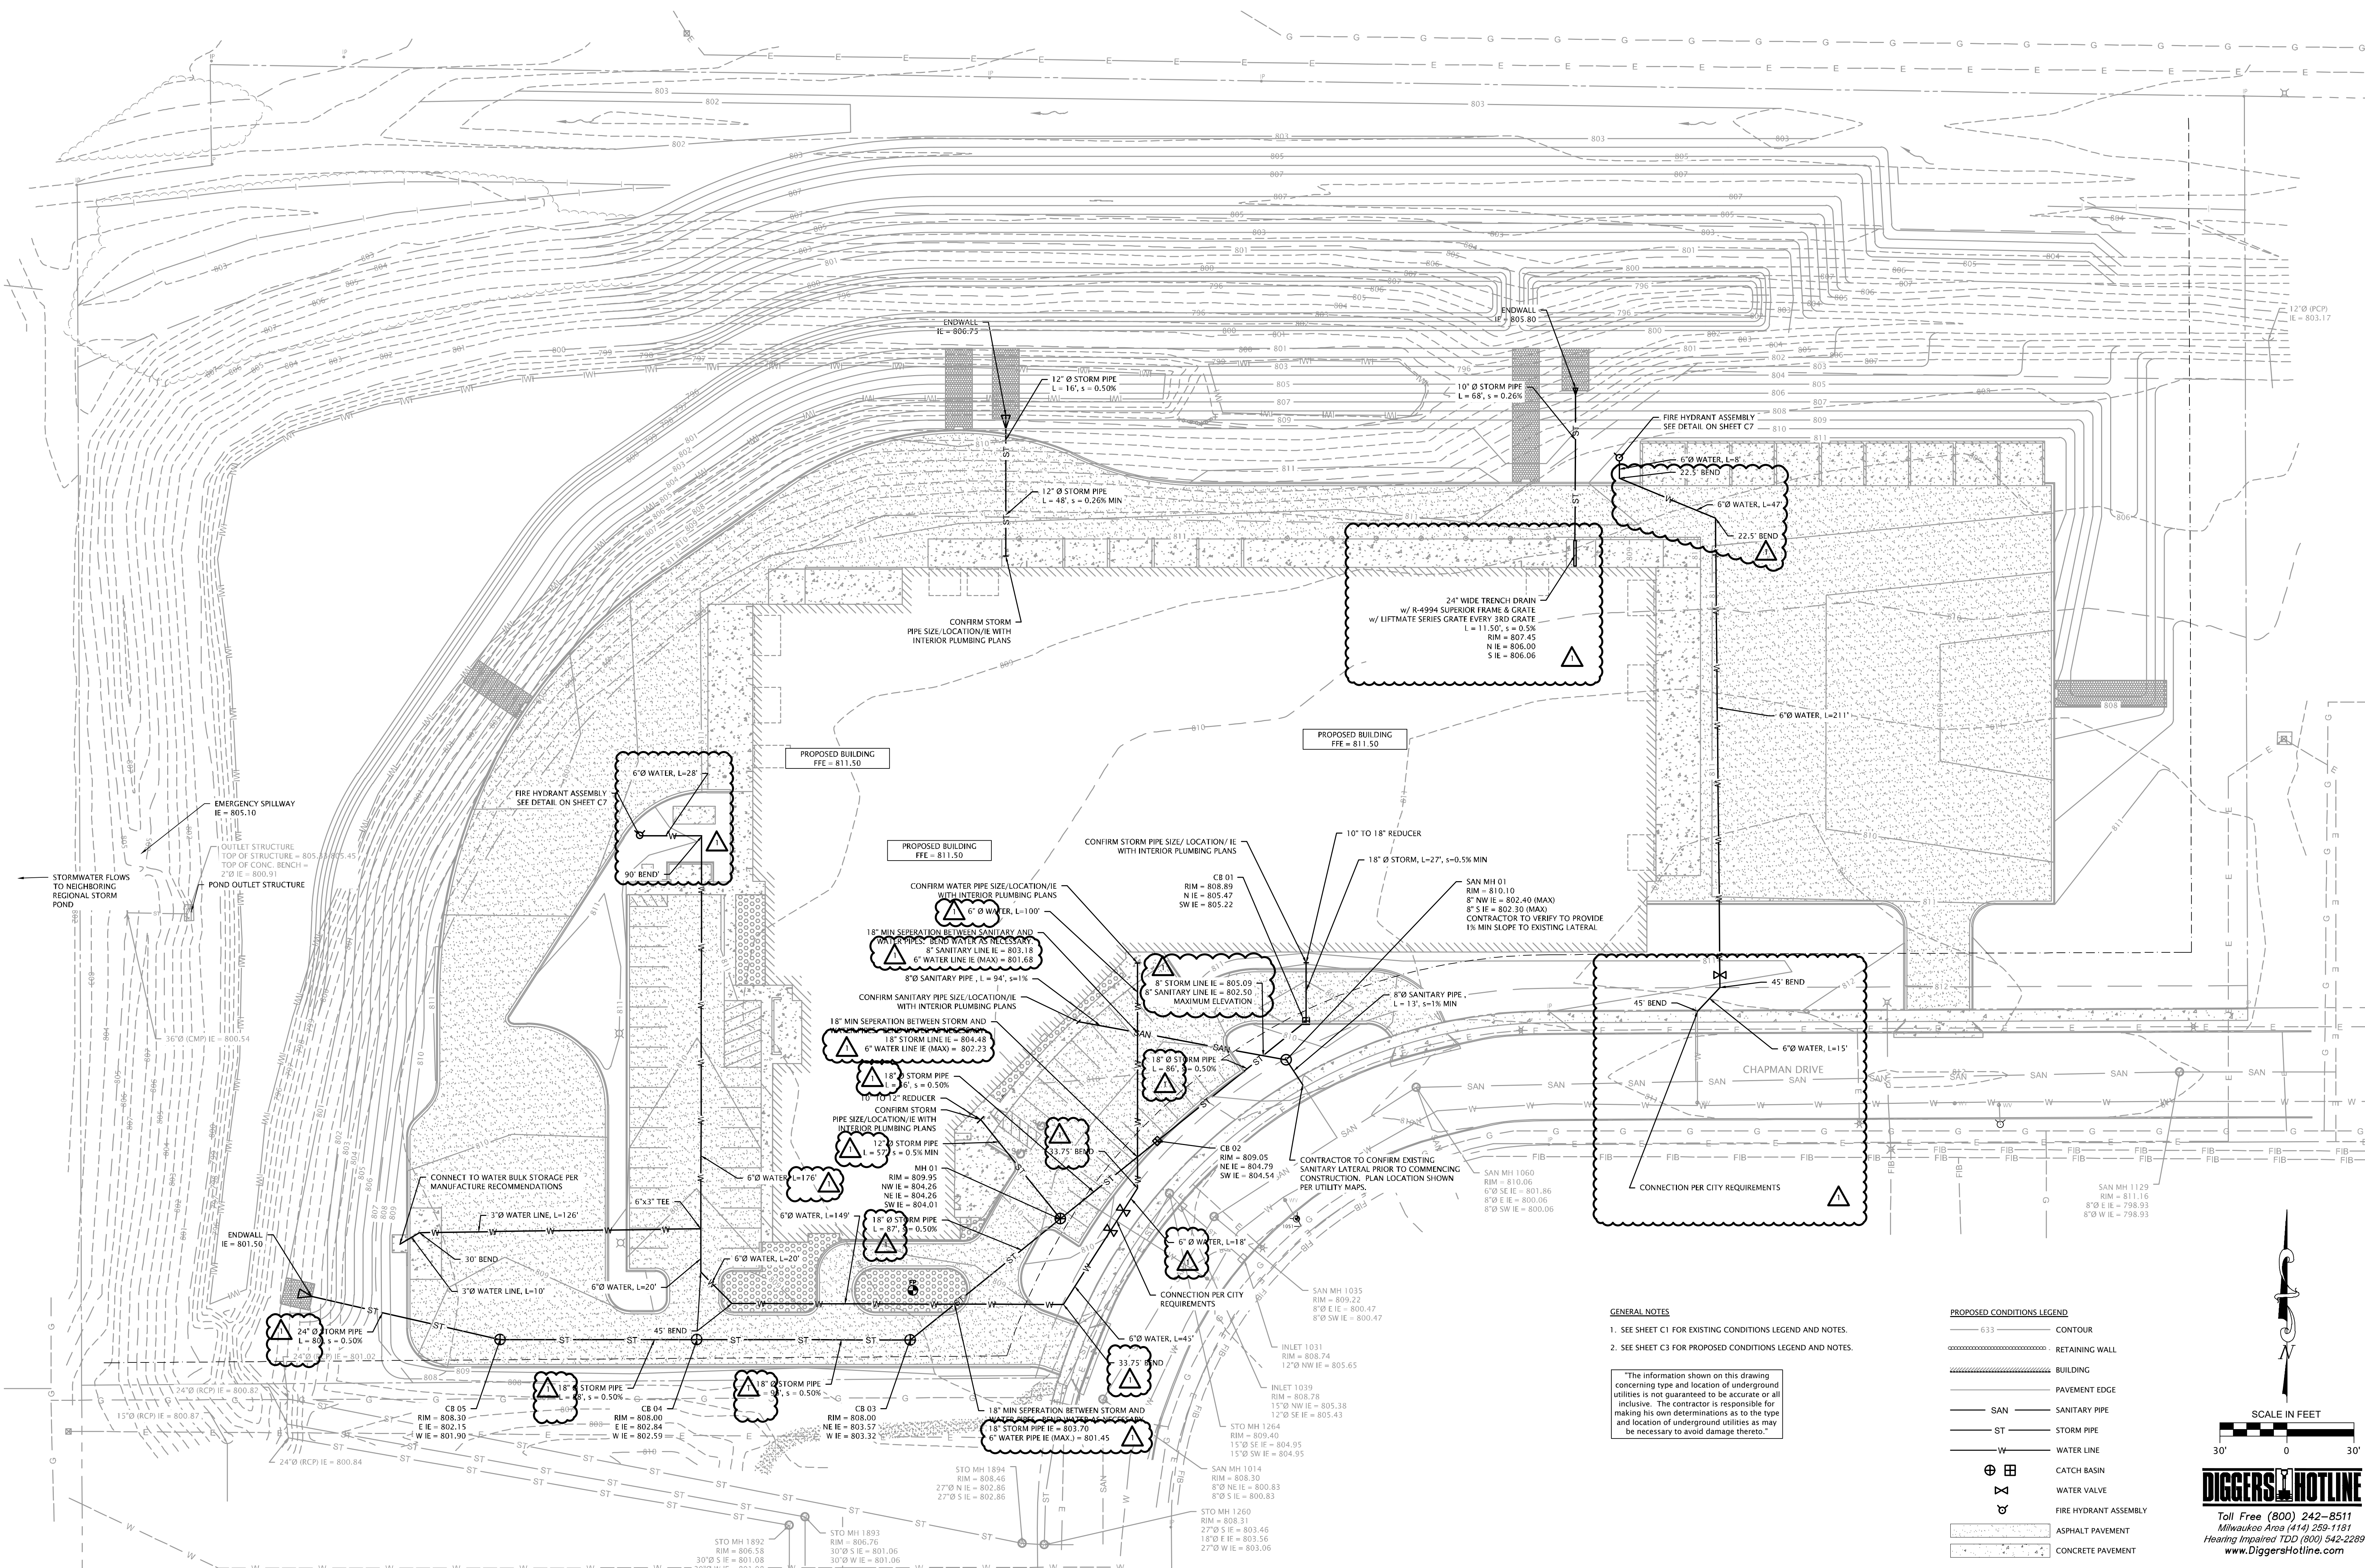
ENDWALL
IE = 806.75

12" Ø STORM PIPE
L = 16', s = 0.50%

12" Ø STORM PIPE
L = 48', s = 0.26% MIN

CONFIRM STORM PIPE SIZE/LOCATION/IE WITH INTERIOR PLUMBING PLANS

ENDWALL
IE = 805.80

10" Ø STORM PIPE
L = 68', s = 0.26%

FIRE HYDRANT ASSEMBLY
SEE DETAIL ON SHEET C7

6"Ø WATER, L=8'
22.5' BEND
6"Ø WATER, L=47'
22.5' BEND

24" WIDE TRENCH DRAIN
w/ R-4994 SUPERIOR FRAME & GRATE
w/ LIFTMATE SERIES GRATE EVERY 3RD GRATE
L = 11.50', s = 0.5%
RIM = 807.45
N IE = 806.00
S IE = 806.06

12"Ø (PCP)
IE = 803.17

6"Ø WATER, L=211'

PROPOSED BUILDING
FFE = 811.50

PROPOSED BUILDING
FFE = 811.50

PROPOSED BUILDING
FFE = 811.50

6"Ø WATER, L=28'

FIRE HYDRANT ASSEMBLY
SEE DETAIL ON SHEET C7

90' BEND

EMERGENCY SPILLWAY
IE = 805.10

OUTLET STRUCTURE
TOP OF STRUCTURE = 805.45
TOP OF CONC. BENCH =
2"Ø IE = 800.91

STORMWATER FLOWS TO NEIGHBORING REGIONAL STORM POND

POND OUTLET STRUCTURE

36"Ø (CMP) IE = 800.54

CONFIRM STORM PIPE SIZE/ LOCATION/ IE WITH INTERIOR PLUMBING PLANS

10" TO 18" REDUCER

18" Ø STORM, L=27', s=0.5% MIN

CB 01
RIM = 808.89
N IE = 805.47
SW IE = 805.22

SAN MH 01
RIM = 810.10
8" NW IE = 802.40 (MAX)
8" S IE = 802.30 (MAX)
CONTRACTOR TO VERIFY TO PROVIDE 1% MIN SLOPE TO EXISTING LATERAL

CONFIRM WATER PIPE SIZE/LOCATION/IE WITH INTERIOR PLUMBING PLANS

6" Ø WATER, L=100'

18" MIN SEPERATION BETWEEN SANITARY AND WATER PIPES. BEND WATER AS NECESSARY.
8" SANITARY LINE IE = 803.18
6" WATER LINE IE (MAX) = 801.68

8"Ø SANITARY PIPE , L = 94', s=1%

CONFIRM SANITARY PIPE SIZE/LOCATION/IE WITH INTERIOR PLUMBING PLANS

18" MIN SEPERATION BETWEEN STORM AND WATER PIPES. BEND WATER AS NECESSARY.
18" STORM LINE IE = 804.48
6" WATER LINE IE (MAX) = 802.23

8" STORM LINE IE = 805.09
8" SANITARY LINE IE = 802.50
MAXIMUM ELEVATION

8"Ø SANITARY PIPE ,
L = 13', s=1% MIN

18" Ø STORM PIPE
L = 86', s = 0.50%

18" Ø STORM PIPE
L = 16', s = 0.50%

10" TO 12" REDUCER

CONFIRM STORM PIPE SIZE/LOCATION/IE WITH INTERIOR PLUMBING PLANS

12" Ø STORM PIPE
L = 57', s = 0.5% MIN

33.75' BEND

MH 01
RIM = 809.95
NW IE = 804.26
NE IE = 804.26
SW IE = 804.01

CB 02
RIM = 809.05
NE IE = 804.79
SW IE = 804.54

CONTRACTOR TO CONFIRM EXISTING SANITARY LATERAL PRIOR TO COMMENCING CONSTRUCTION. PLAN LOCATION SHOWN PER UTILITY MAPS.

45' BEND
45' BEND
6"Ø WATER, L=15'

CHAPMAN DRIVE

CONNECTION PER CITY REQUIREMENTS

CONNECT TO WATER BULK STORAGE PER MANUFACTURE RECOMMENDATIONS

6"Ø WATER, L=176'
6"x3" TEE
3"Ø WATER LINE, L=126'
6"Ø WATER, L=149'
30' BEND
3"Ø WATER LINE, L=10'
6"Ø WATER, L=20'
6"Ø WATER, L=20'

18" Ø STORM PIPE
L = 87', s = 0.50%

6" Ø WATER, L=18'

CONNECTION PER CITY REQUIREMENTS

6"Ø WATER, L=45'

33.75' BEND

ENDWALL
IE = 801.50

24" Ø STORM PIPE
L = 80', s = 0.50%

24"Ø (RCP) IE = 801.02
24"Ø (RCP) IE = 800.82
15"Ø (RCP) IE = 800.87
24"Ø (RCP) IE = 800.84

45' BEND

18" Ø STORM PIPE
L = 68', s = 0.50%

18" Ø STORM PIPE
L = 94', s = 0.50%

CB 05
RIM = 808.30
E IE = 802.15
W IE = 801.90

CB 04
RIM = 808.00
E IE = 802.84
W IE = 802.59

CB 03
RIM = 808.00
NE IE = 803.57
W IE = 803.32

18" MIN SEPERATION BETWEEN STORM AND WATER PIPES. BEND WATER AS NECESSARY.
18" STORM PIPE IE = 803.70
6" WATER PIPE IE (MAX.) = 801.45

SAN MH 1060
RIM = 810.06
6"Ø SE IE = 801.86
8"Ø E IE = 800.06
8"Ø SW IE = 800.06

SAN MH 1129
RIM = 811.16
8"Ø E IE = 798.93
8"Ø W IE = 798.93

SAN MH 1035
RIM = 809.22
8"Ø E IE = 800.47
8"Ø SW IE = 800.47

INLET 1031
RIM = 808.74
12"Ø NW IE = 805.65

INLET 1039
RIM = 808.78
15"Ø NW IE = 805.38
12"Ø SE IE = 805.43

STO MH 1264
RIM = 809.40
15"Ø SE IE = 804.95
15"Ø SW IE = 804.95

SAN MH 1014
RIM = 808.30
8"Ø NE IE = 800.83
8"Ø S IE = 800.83

STO MH 1260
RIM = 808.31
27"Ø S IE = 803.46
18"Ø E IE = 803.56
27"Ø N IE = 803.06

STO MH 1894
RIM = 808.46
27"Ø N IE = 802.86
27"Ø S IE = 802.86

STO MH 1892
RIM = 806.58
30"Ø S IE = 801.08

STO MH 1893
RIM = 806.76
30"Ø S IE = 801.06
30"Ø N IE = 801.06

GENERAL NOTES
1. SEE SHEET C1 FOR EXISTING CONDITIONS LEGEND AND NOTES.
2. SEE SHEET C3 FOR PROPOSED CONDITIONS LEGEND AND NOTES.

"The information shown on this drawing concerning type and location of underground utilities is not guaranteed to be accurate or all inclusive. The contractor is responsible for making his own determinations as to the type and location of underground utilities as may be necessary to avoid damage thereto."

PROPOSED CONDITIONS LEGEND
633 CONTOUR
RETAINING WALL
BUILDING
PAVEMENT EDGE
SAN SANITARY PIPE
ST STORM PIPE
W WATER LINE
CATCH BASIN
WATER VALVE
FIRE HYDRANT ASSEMBLY
ASPHALT PAVEMENT
CONCRETE PAVEMENT

N
SCALE IN FEET
30' 0 30'

DIGGERS HOTLINE
Toll Free (800) 242-8511
Milwaukee Area (414) 259-1181
Hearing Impaired TDD (800) 542-2289
www.DiggersHotline.com